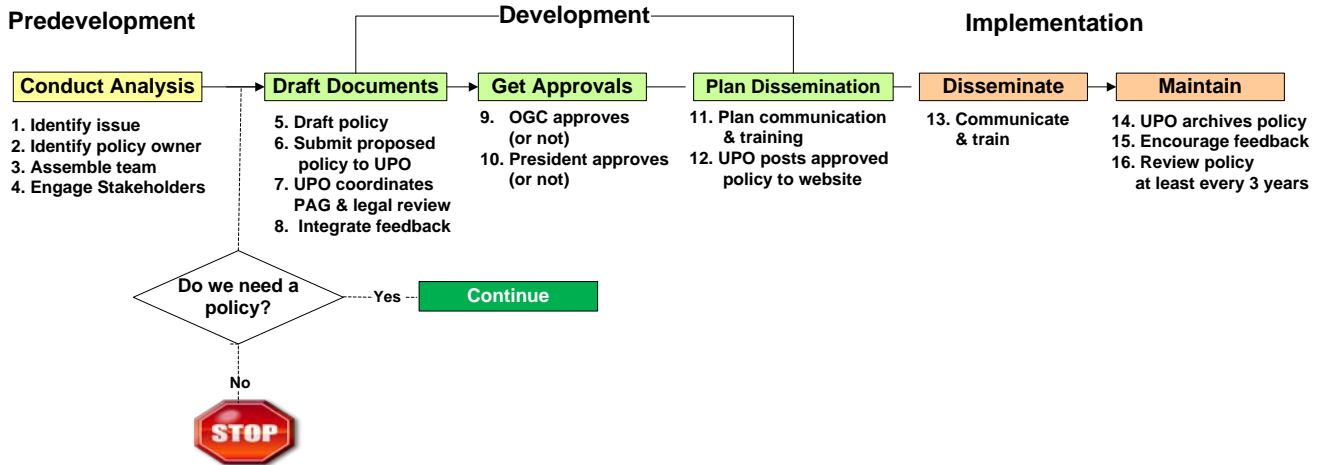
Predevelopment

Development

Implementation

Conduct Analysis

1. Identify issue
2. Identify policy owner
3. Assemble team
4. Engage Stakeholders

Draft Documents

5. Draft policy
6. Submit proposed policy to UPO
7. UPO coordinates PAG & legal review
8. Integrate feedback

Get Approvals

9. OGC approves (or not)
10. President approves (or not)

Plan Dissemination

11. Plan communication & training
12. UPO posts approved policy to website

Disseminate

13. Communicate & train

Maintain

14. UPO archives policy
15. Encourage feedback
16. Review policy at least every 3 years

Do we need a policy?

Yes

Continue

No

STOP